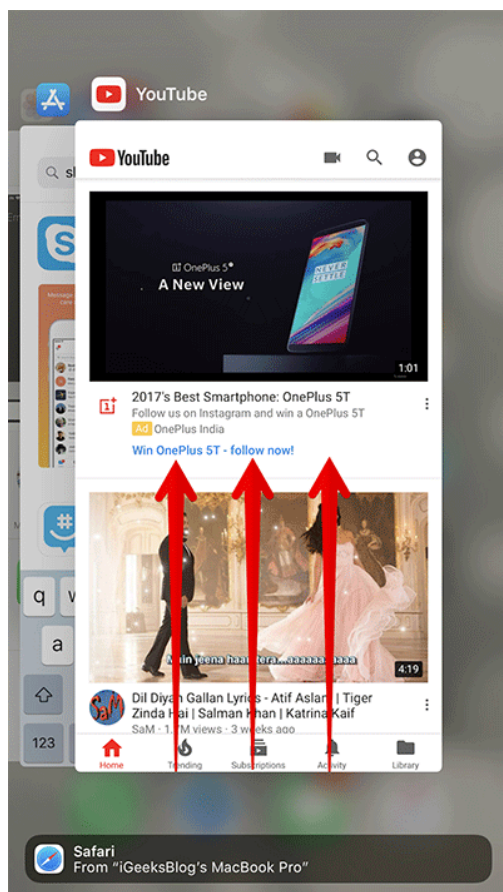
YouTube

YouTube

OnePlus 5T
A New View

NEVER SETTLE

1:01

2017's Best Smartphone: OnePlus 5T
Follow us on Instagram and win a OnePlus 5T
Ad OnePlus India
Win OnePlus 5T - follow now!

Main jeena haan tera...aaaaaaaaaa

4:19

Dil Diyan Gallan Lyrics - Atif Aslam | Tiger Zinda Hai | Salman Khan | Katrina Kaif
SaM • 11M views • 3 weeks ago

Home Trending Subscriptions Activity Library

q w
a
123

Safari
From "iGeeksBlog's MacBook Pro"